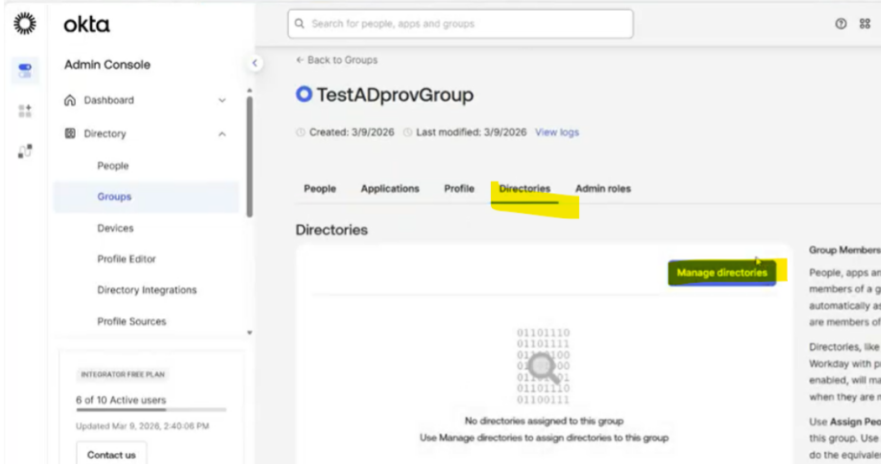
okta

Admin Console

Dashboard

Directory

People

Groups

Devices

Profile Editor

Directory Integrations

Profile Sources

INTEGRATOR FREE PLAN

6 of 10 Active users

Updated Mar 9, 2026, 2:40:06 PM

Contact us

Search for people, apps and groups

← Back to Groups

TestADprovGroup

Created: 3/9/2026 Last modified: 3/9/2026 View logs

People Applications Profile Directories Admin roles

Directories

Manage directories

01101110
01101111
01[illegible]100
01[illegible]
01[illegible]01
01101110
01100111

No directories assigned to this group

Use Manage directories to assign directories to this group

Group Members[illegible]

People, apps an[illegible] members of a g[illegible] automatically as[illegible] are members of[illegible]

Directories, like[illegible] Workday with p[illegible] enabled, will ma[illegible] when they are r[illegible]

Use Assign Peo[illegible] this group. Use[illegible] do the equivale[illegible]